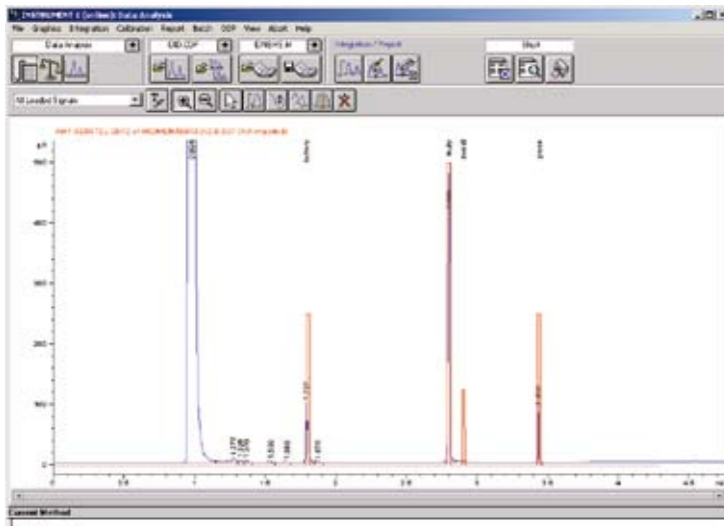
1: INSTRUMENT 1 (online): Data Analysis
File Graphics Integration Calibration Report Batch GDP View Abort Help
Data Analysis
Integration / Report
Start
All Loaded Signals
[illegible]
pA
500
400
300
200
100
0
1
2
3
4
Current Method